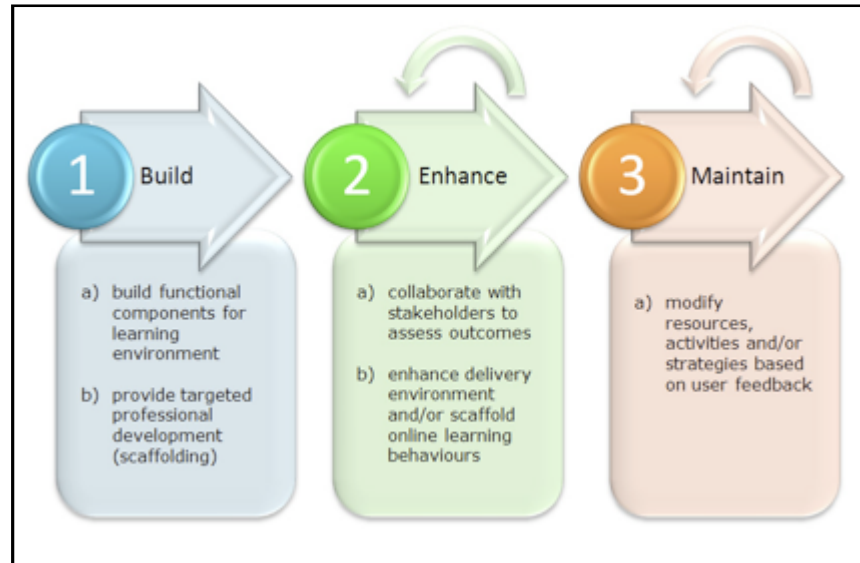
1 Build

a) build functional components for learning environment

b) provide targeted professional development (scaffolding)

2 Enhance

a) collaborate with stakeholders to assess outcomes

b) enhance delivery environment and/or scaffold online learning behaviours

3 Maintain

a) modify resources, activities and/or strategies based on user feedback